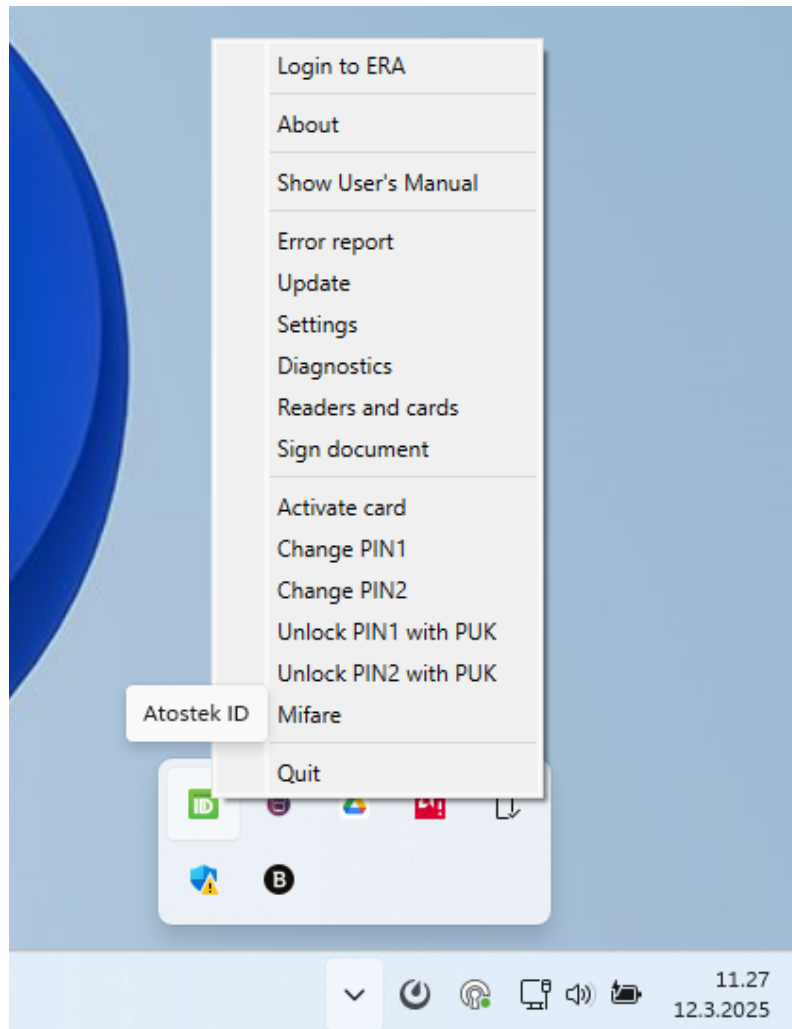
Login to ERA

About

Show User's Manual

Error report
Update
Settings
Diagnostics
Readers and cards
Sign document

Activate card
Change PIN1
Change PIN2
Unlock PIN1 with PUK
Unlock PIN2 with PUK
Mifare

Quit

Atostek ID

ID

B

11.27
12.3.2025